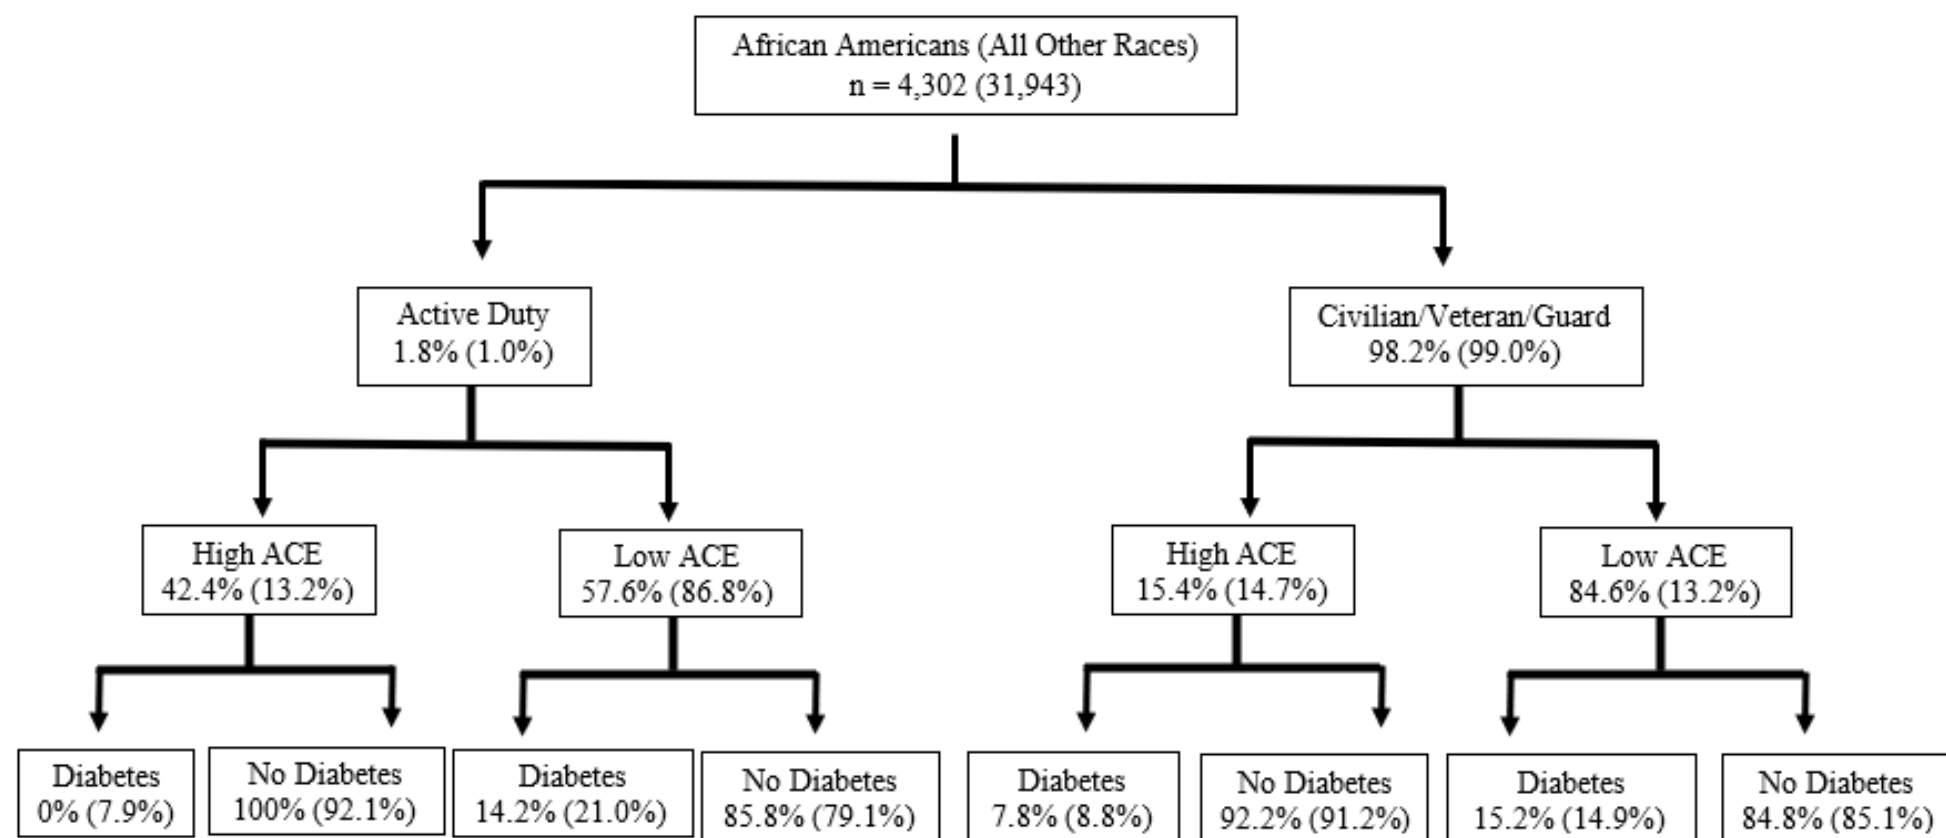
African Americans (All Other Races)
n = 4,302 (31,943)

Active Duty
1.8% (1.0%)

Civilian/Veteran/Guard
98.2% (99.0%)

High ACE
42.4% (13.2%)

Low ACE
57.6% (86.8%)

High ACE
15.4% (14.7%)

Low ACE
84.6% (13.2%)

Diabetes
0% (7.9%)

No Diabetes
100% (92.1%)

Diabetes
14.2% (21.0%)

No Diabetes
85.8% (79.1%)

Diabetes
7.8% (8.8%)

No Diabetes
92.2% (91.2%)

Diabetes
15.2% (14.9%)

No Diabetes
84.8% (85.1%)